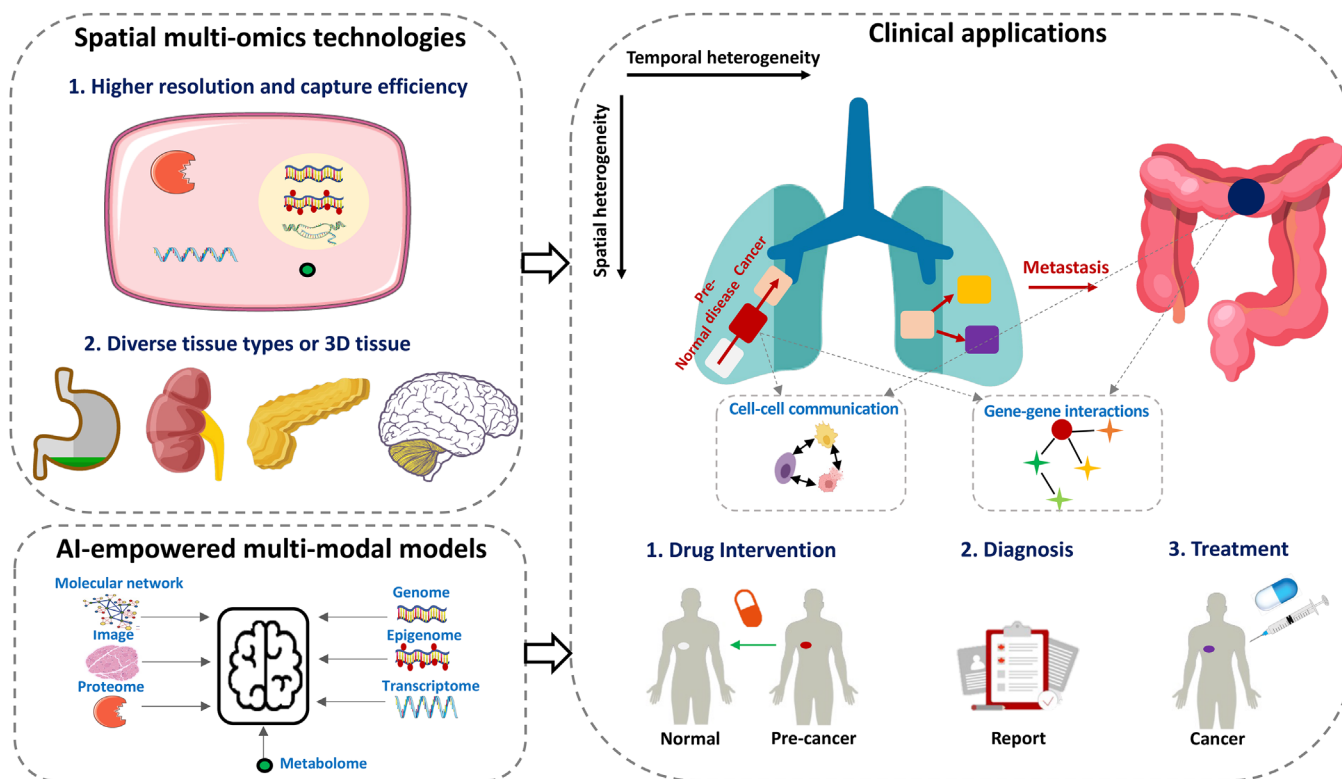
Spatial multi-omics technologies

1. Higher resolution and capture efficiency

2. Diverse tissue types or 3D tissue

AI-empowered multi-modal models

Molecular network

Image

Proteome

Genome

Epigenome

Transcriptome

Metabolome

Clinical applications

Temporal heterogeneity

Spatial heterogeneity

Normal

Pre-disease

Cancer

Metastasis

Cell-cell communication

Gene-gene interactions

1. Drug Intervention

2. Diagnosis

3. Treatment

Normal

Pre-cancer

Report

Cancer